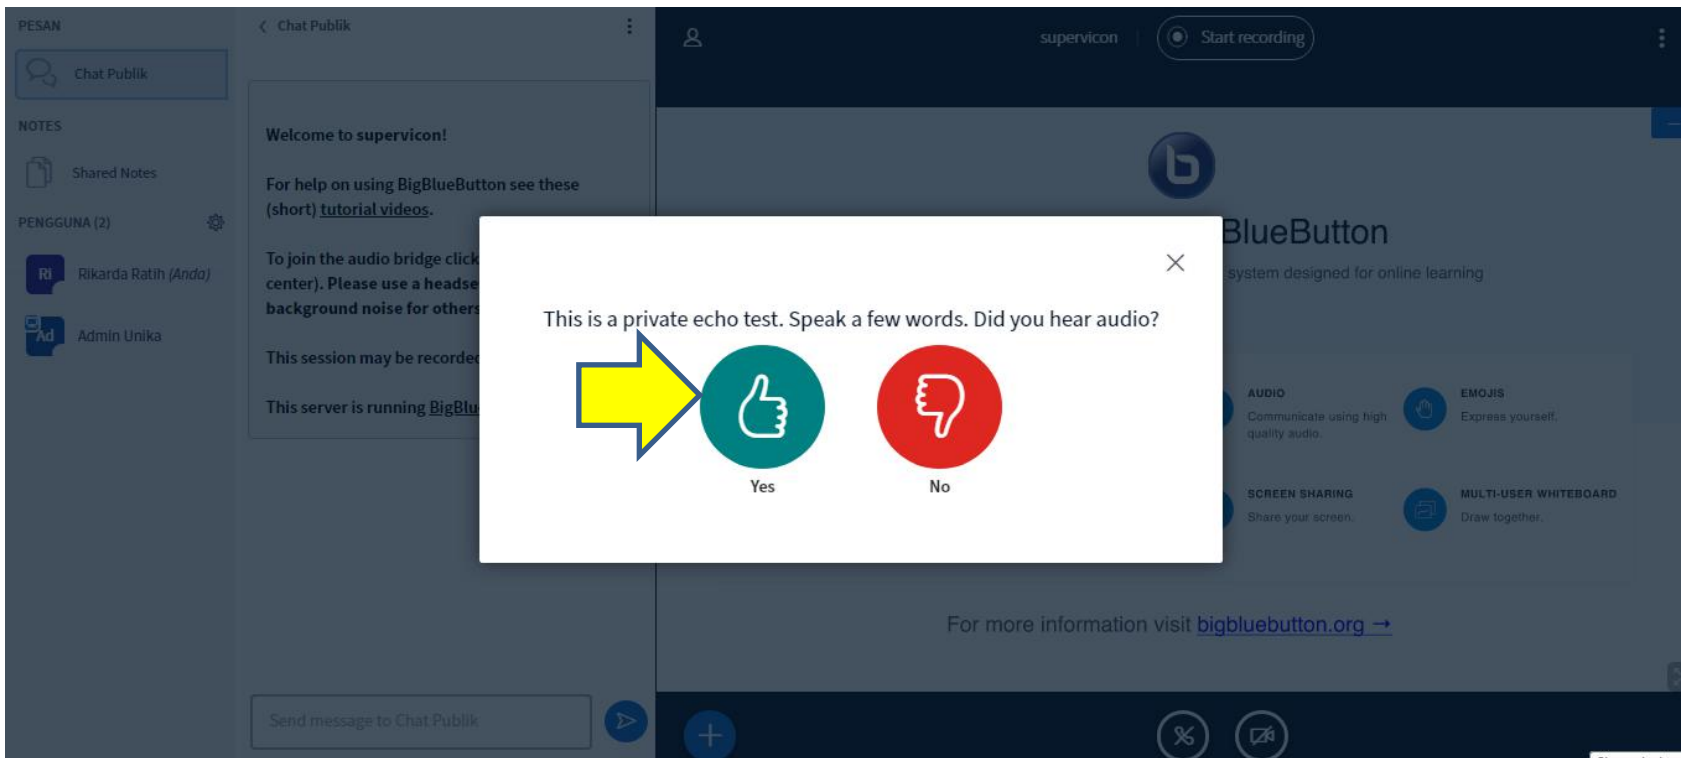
PESAN

Chat Publik

NOTES

Shared Notes

PENGGUNA (2)

RI Rikarda Ratih (Anda)

Ad Admin Unika

< Chat Publik

Welcome to supervicon!

For help on using BigBlueButton see these (short) tutorial videos.

To join the audio bridge click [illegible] center). Please use a headse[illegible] background noise for others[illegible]

This session may be recorde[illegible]

This server is running BigBlu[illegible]

Send message to Chat Publik

supervicon

Start recording

BlueButton

system designed for online learning

AUDIO
Communicate using high quality audio.

EMOJIS
Express yourself.

SCREEN SHARING
Share your screen.

MULTI-USER WHITEBOARD
Draw together.

For more information visit bigbluebutton.org →

This is a private echo test. Speak a few words. Did you hear audio?

Yes

No